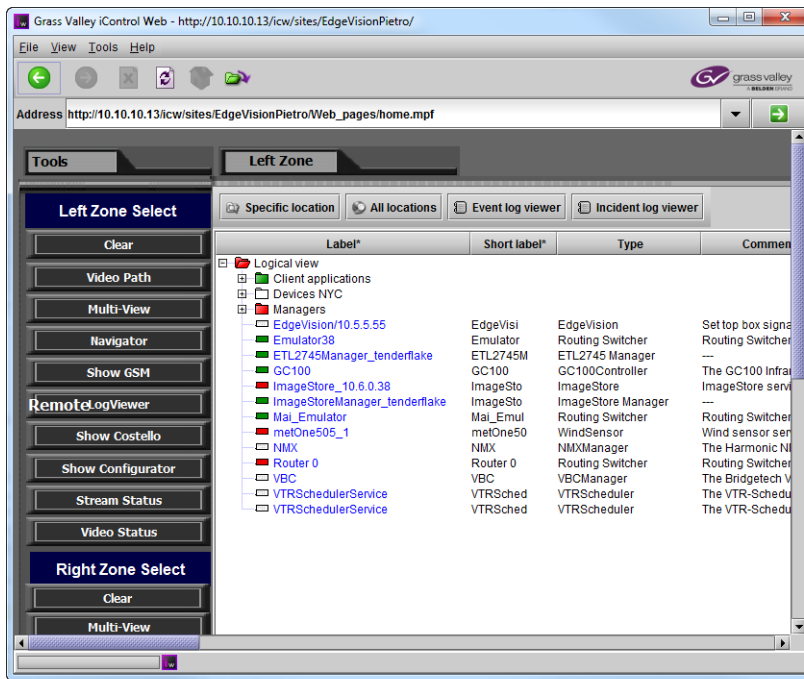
Grass Valley iControl Web - http://10.10.10.13/icw/sites/EdgeVisionPietro/

File View Tools Help

grass valley A BELDEN BRAND

Address http://10.10.10.13/icw/sites/EdgeVisionPietro/Web_pages/home.mpf

Tools

Left Zone

Left Zone Select

Clear

Video Path

Multi-View

Navigator

Show GSM

RemoteLogViewer

Show Costello

Show Configurator

Stream Status

Video Status

Right Zone Select

Clear

Multi-View

Specific location | All locations | Event log viewer | Incident log viewer

| Label* | Short label* | Type | Commen |
|---|---|---|---|
| Logical view | | | |
| Client applications | | | |
| Devices NYC | | | |
| Managers | | | |
| EdgeVision/10.5.5.55 | EdgeVisi | EdgeVision | Set top box signa |
| Emulator38 | Emulator | Routing Switcher | Routing Switcher |
| ETL2745Manager_tenderflake | ETL2745M | ETL2745 Manager | --- |
| GC100 | GC100 | GC100Controller | The GC100 Infran |
| ImageStore_10.6.0.38 | ImageSto | ImageStore | ImageStore servi |
| ImageStoreManager_tenderflake | ImageSto | ImageStore Manager | --- |
| Mai_Emulator | Mai_Emul | Routing Switcher | Routing Switcher |
| metOne505_1 | metOne50 | WindSensor | Wind sensor ser |
| NMX | NMX | NMXManager | The Harmonic NI |
| Router 0 | Router 0 | Routing Switcher | Routing Switcher |
| VBC | VBC | VBCManager | The Bridgetech V |
| VTRSchedulerService | VTRSched | VTRScheduler | The VTR-Schedu |
| VTRSchedulerService | VTRSched | VTRScheduler | The VTR-Schedu |